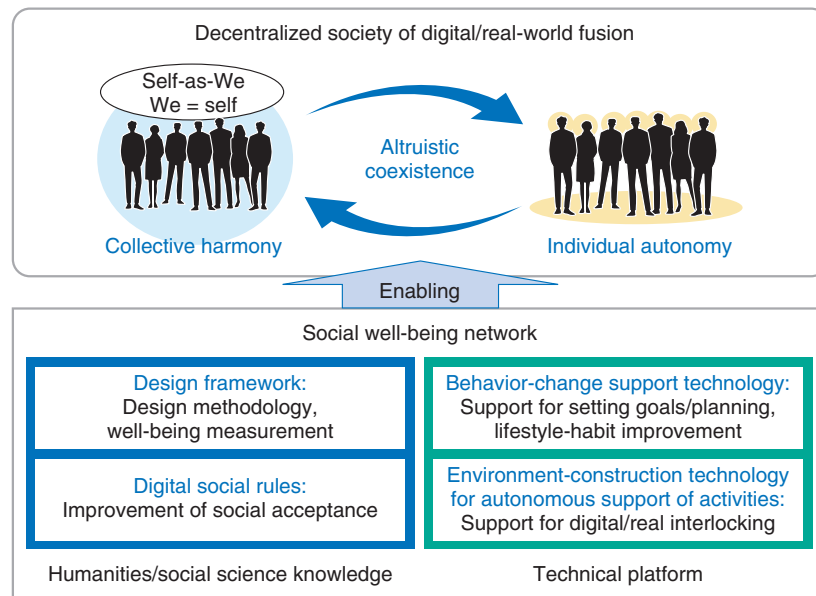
Decentralized society of digital/real-world fusion

Self-as-We
We = self

Altruistic coexistence

Collective harmony

Individual autonomy

Enabling

Social well-being network

Design framework:
Design methodology, well-being measurement

Digital social rules:
Improvement of social acceptance

Behavior-change support technology:
Support for setting goals/planning, lifestyle-habit improvement

Environment-construction technology for autonomous support of activities:
Support for digital/real interlocking

Humanities/social science knowledge

Technical platform